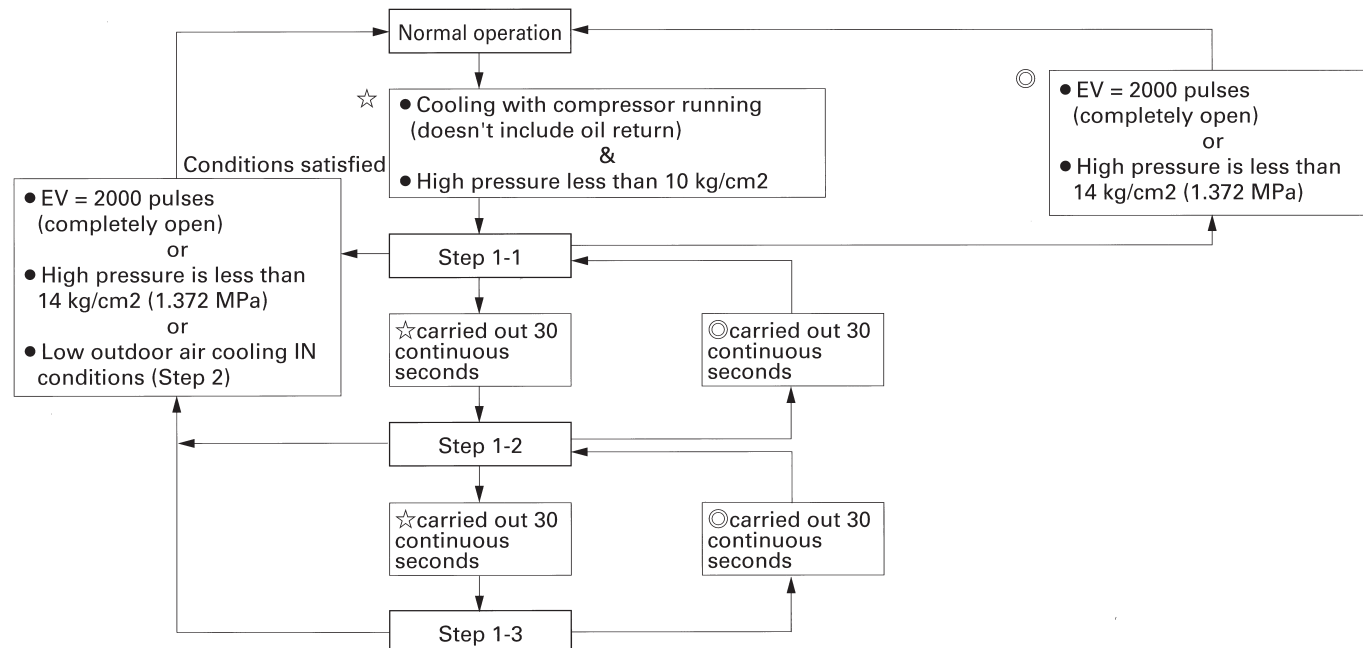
Normal operation

☆

● Cooling with compressor running (doesn't include oil return)
&
● High pressure less than 10 kg/cm2

◎

● EV = 2000 pulses (completely open)
or
● High pressure is less than 14 kg/cm2 (1.372 MPa)

Conditions satisfied

● EV = 2000 pulses (completely open)
or
● High pressure is less than 14 kg/cm2 (1.372 MPa)
or
● Low outdoor air cooling IN conditions (Step 2)

Step 1-1

☆carried out 30 continuous seconds

◎carried out 30 continuous seconds

Step 1-2

☆carried out 30 continuous seconds

◎carried out 30 continuous seconds

Step 1-3